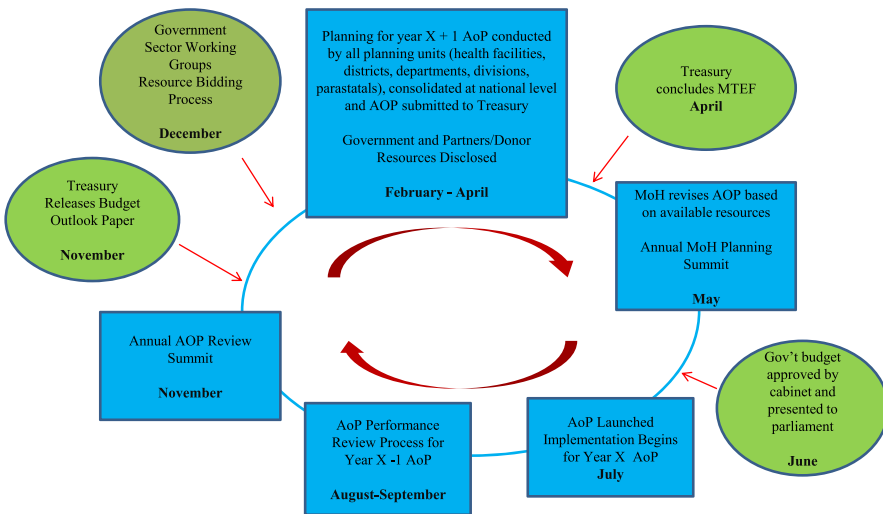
Government Sector Working Groups Resource Bidding Process

December

Planning for year X + 1 AoP conducted by all planning units (health facilities, districts, departments, divisions, parastatals), consolidated at national level and AOP submitted to Treasury

Government and Partners/Donor Resources Disclosed

February - April

Treasury concludes MTEF
April

Treasury Releases Budget Outlook Paper

November

MoH revises AOP based on available resources

Annual MoH Planning Summit

May

Annual AOP Review Summit

November

Gov't budget approved by cabinet and presented to parliament

June

AoP Performance Review Process for Year X -1 AoP

August-September

AoP Launched Implementation Begins for Year X AoP
July